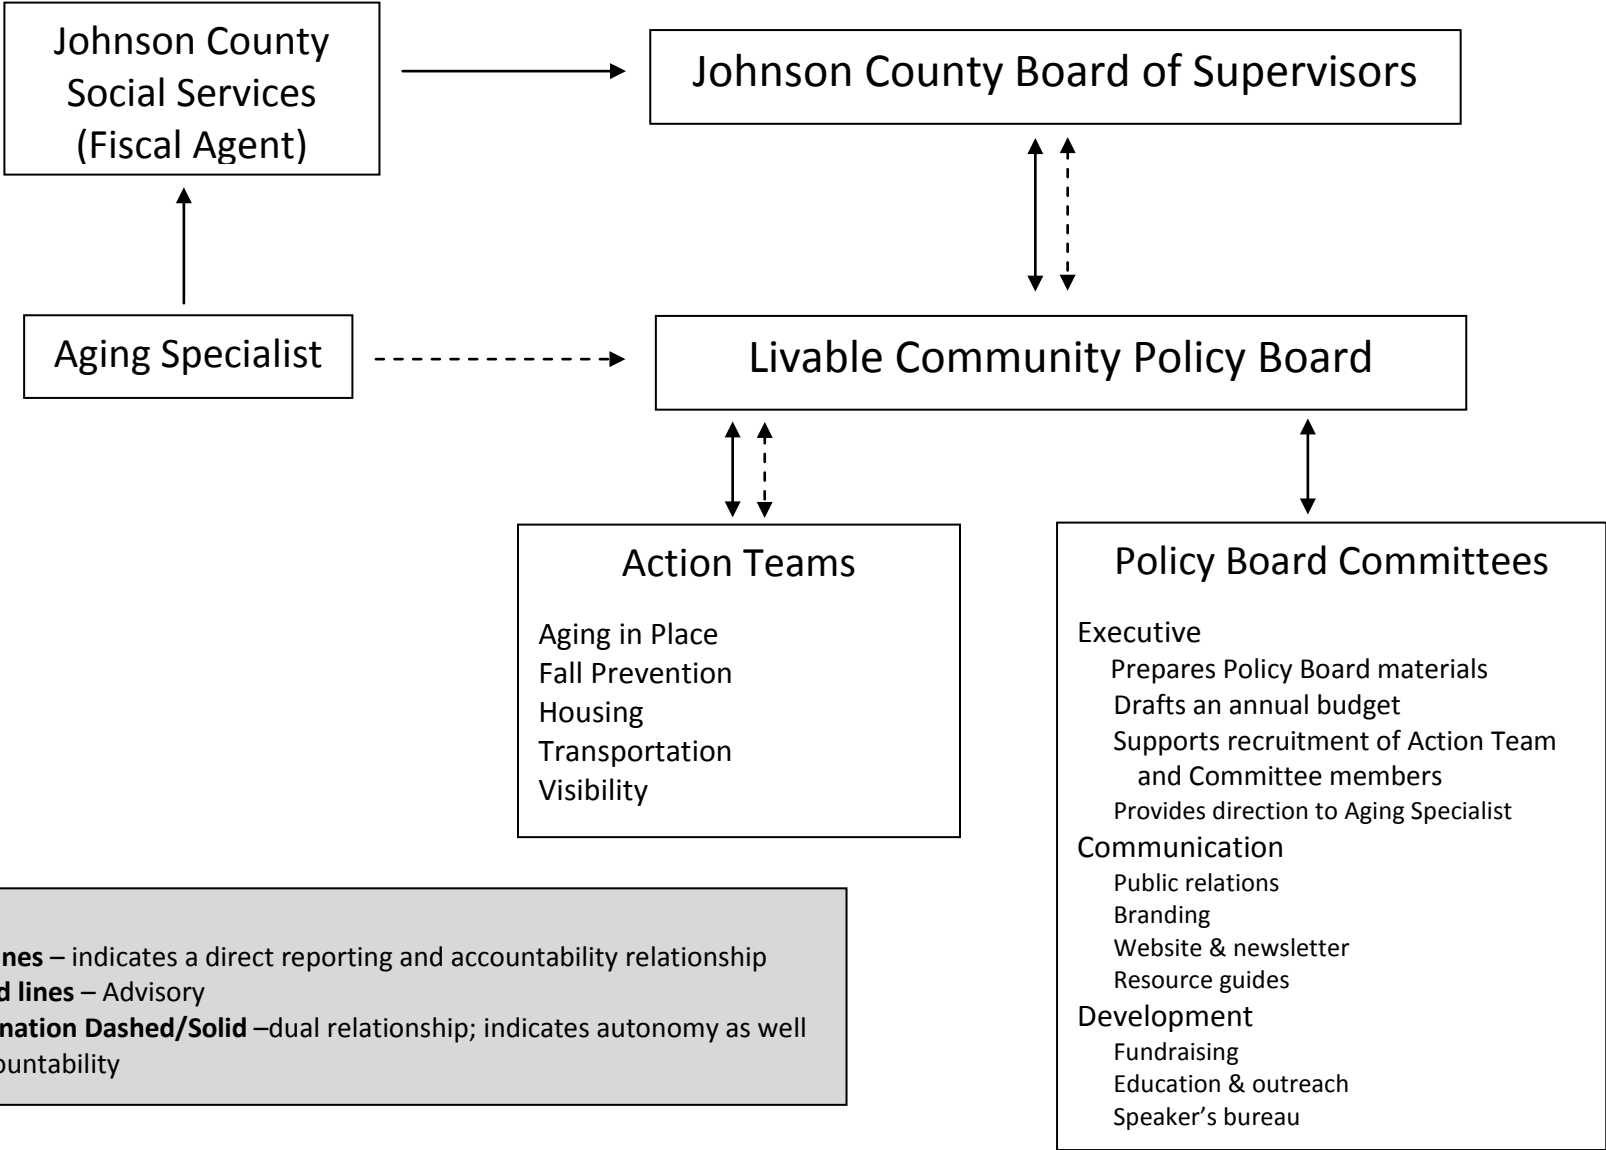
Johnson County Social Services (Fiscal Agent)

Johnson County Board of Supervisors

Aging Specialist

Livable Community Policy Board

Action Teams

Aging in Place
Fall Prevention
Housing
Transportation
Visibility

Policy Board Committees

Executive
Prepares Policy Board materials
Drafts an annual budget
Supports recruitment of Action Team and Committee members
Provides direction to Aging Specialist
Communication
Public relations
Branding
Website & newsletter
Resource guides
Development
Fundraising
Education & outreach
Speaker's bureau

**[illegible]nes** – indicates a direct reporting and accountability relationship
**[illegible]d lines** – Advisory
**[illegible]nation Dashed/Solid** –dual relationship; indicates autonomy as well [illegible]ountability